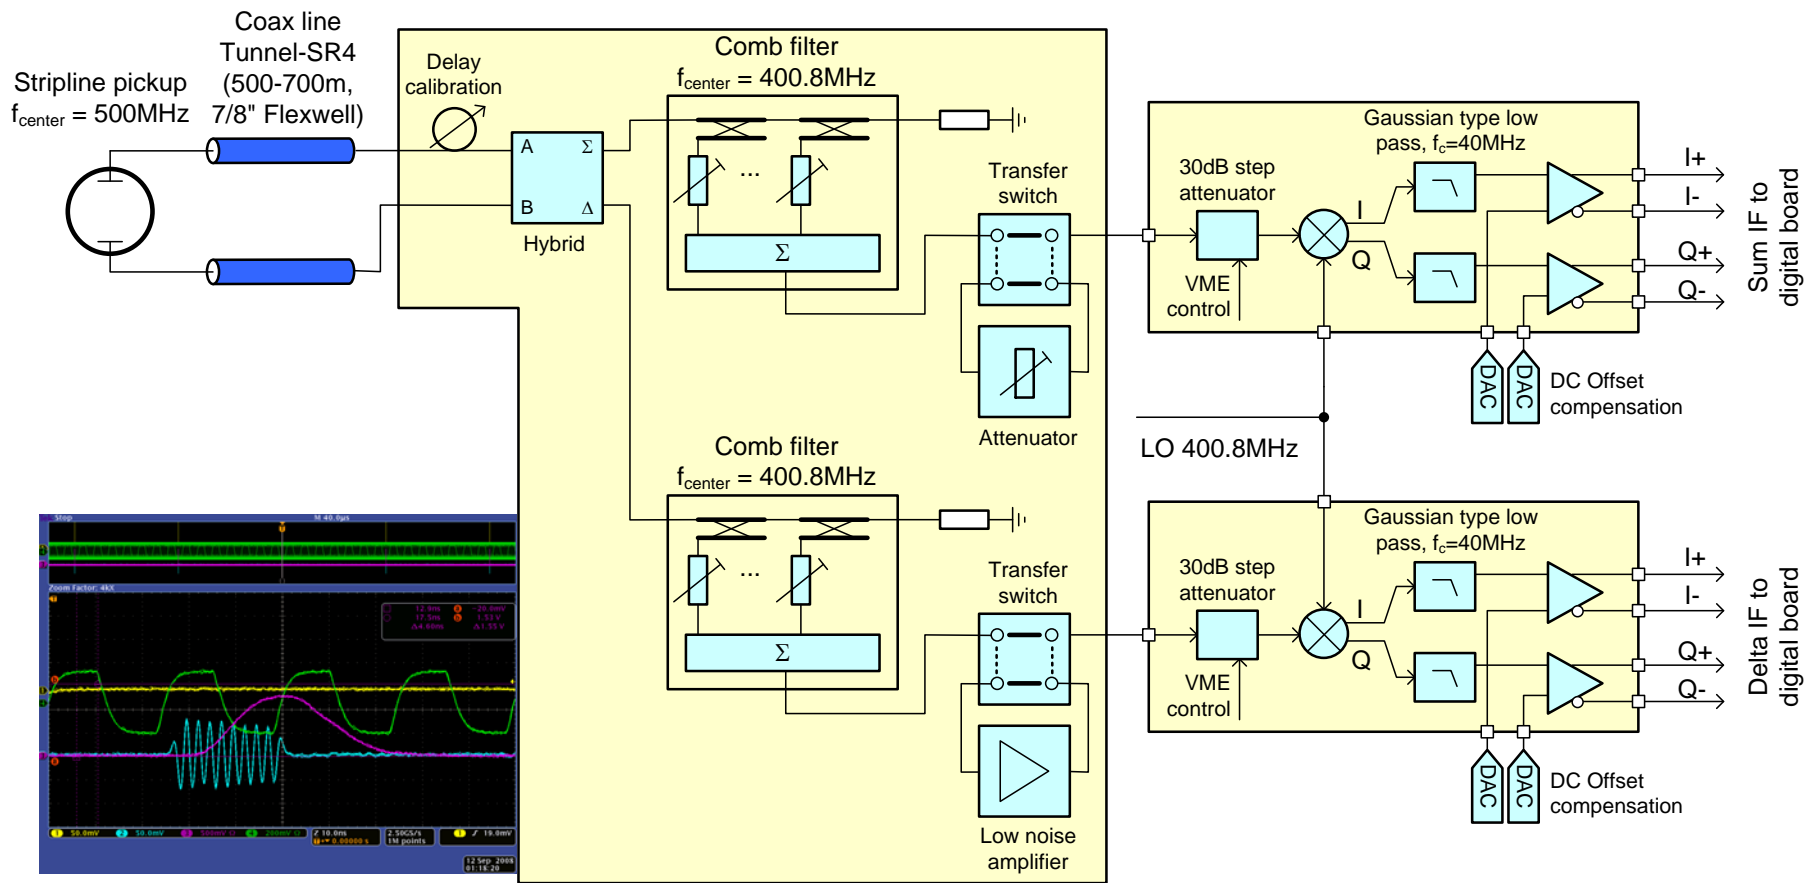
Coax line
Tunnel-SR4
(500-700m,
7/8" Flexwell)

Stripline pickup
$f_{center}$ = 500MHz

Delay
calibration

A Σ
B Δ
Hybrid

Comb filter
$f_{center}$ = 400.8MHz

...

Σ

Transfer
switch

Attenuator

Gaussian type low
pass, $f_c$=40MHz

30dB step
attenuator

VME
control

I
Q

I+
I-
Q+
Q-

Sum IF to
digital board

DAC DAC
DC Offset
compensation

LO 400.8MHz

Comb filter
$f_{center}$ = 400.8MHz

...

Σ

Transfer
switch

Low noise
amplifier

Gaussian type low
pass, $f_c$=40MHz

30dB step
attenuator

VME
control

I
Q

I+
I-
Q+
Q-

Delta IF to
digital board

DAC DAC
DC Offset
compensation

Stop
M 40.0µs
Zoom Factor: 4kX
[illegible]
50.0mV 50.0mV 500mV 200mV
Z 10.0ns
2.50GS/s
1M points
19.0mV
12 Sep 2008
01:18:20